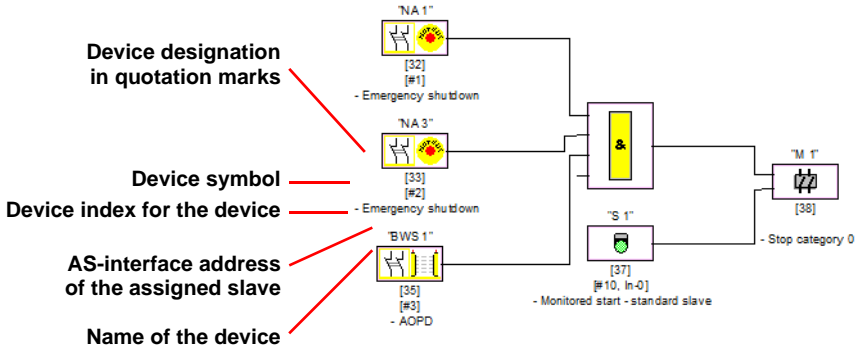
Device designation in quotation marks

Device symbol

Device index for the device

AS-interface address of the assigned slave

Name of the device

"NA 1"
[32]
[#1]
- Emergency shutdown

"NA 3"
[33]
[#2]
- Emergency shutdown

"BWS 1"
[35]
[#3]
- AOPD

&

"S 1"
[37]
[#10, In-0]
- Monitored start - standard slave

"M 1"
[38]
- Stop category 0